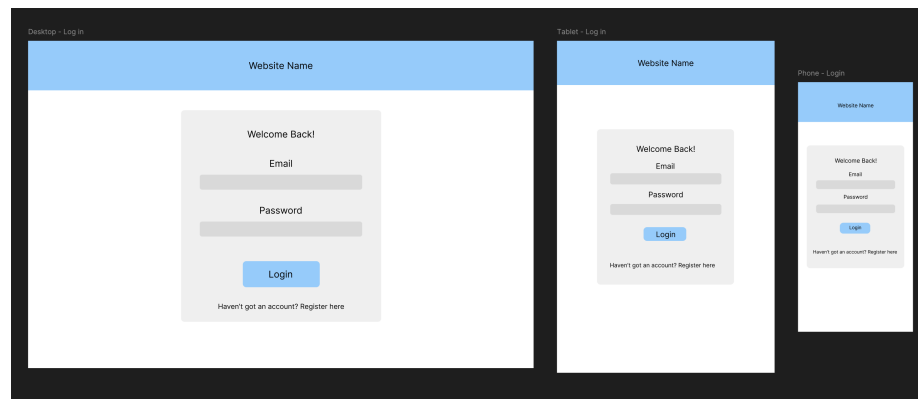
Desktop - Log in

Website Name

Welcome Back!

Email

Password

Login

Haven't got an account? Register here

Tablet - Log in

Website Name

Welcome Back!

Email

Password

Login

Haven't got an account? Register here

Phone - Login

Website Name

Welcome Back!

Email

Password

Login

Haven't got an account? Register here